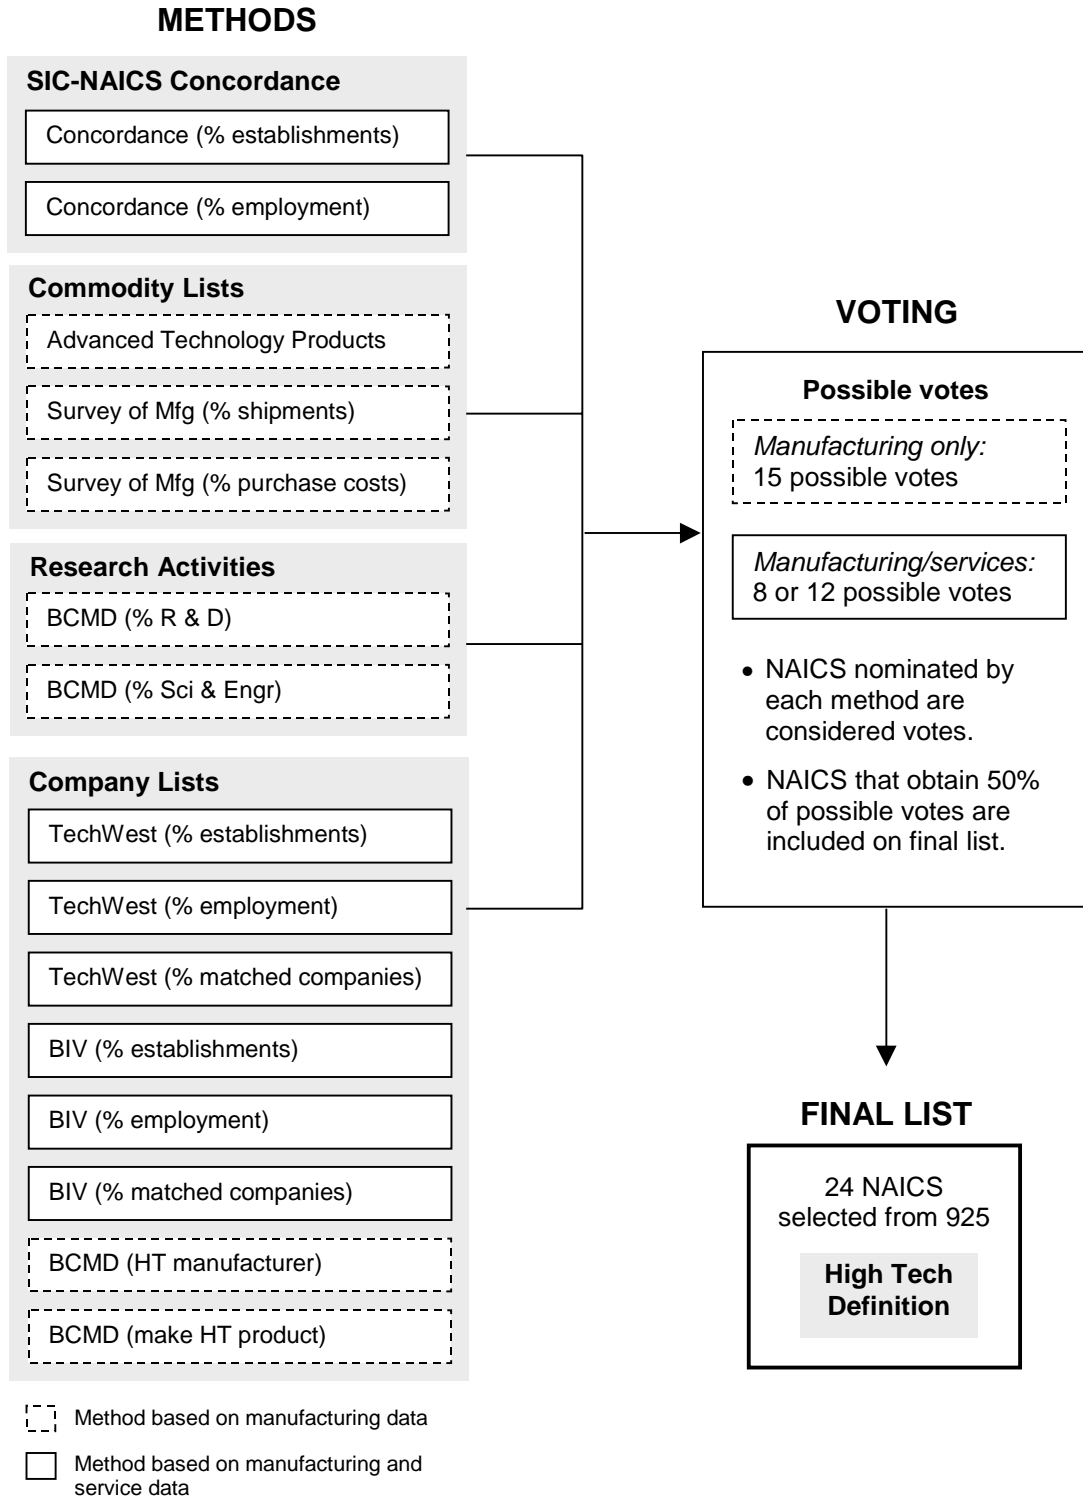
METHODS

SIC-NAICS Concordance

Concordance (% establishments)

Concordance (% employment)

Commodity Lists

Advanced Technology Products

Survey of Mfg (% shipments)

Survey of Mfg (% purchase costs)

Research Activities

BCMD (% R & D)

BCMD (% Sci & Engr)

Company Lists

TechWest (% establishments)

TechWest (% employment)

TechWest (% matched companies)

BIV (% establishments)

BIV (% employment)

BIV (% matched companies)

BCMD (HT manufacturer)

BCMD (make HT product)

Method based on manufacturing data

Method based on manufacturing and service data

VOTING

Possible votes

*Manufacturing only:* 15 possible votes

*Manufacturing/services:* 8 or 12 possible votes

• NAICS nominated by each method are considered votes.

• NAICS that obtain 50% of possible votes are included on final list.

FINAL LIST

24 NAICS selected from 925

High Tech Definition